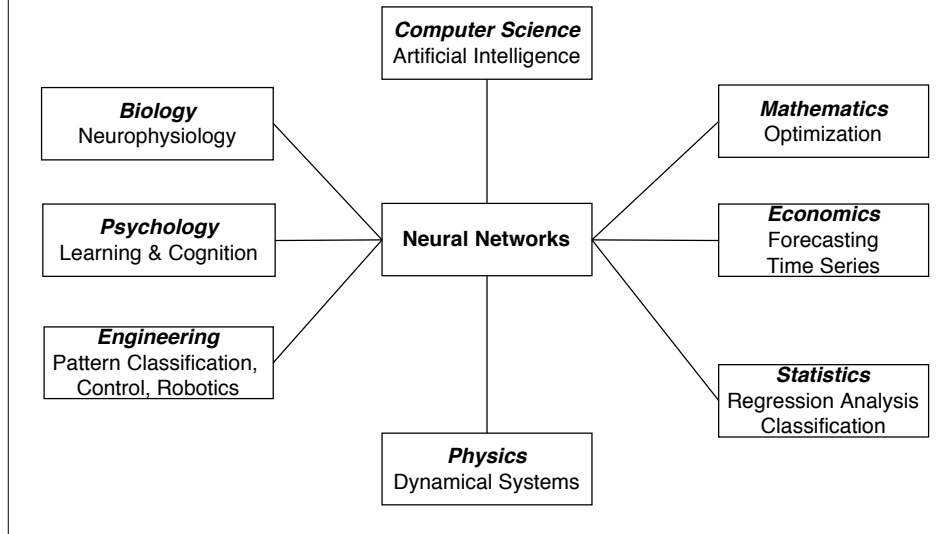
Computer Science
Artificial Intelligence

Biology
Neurophysiology

Mathematics
Optimization

Psychology
Learning & Cognition

Neural Networks

Economics
Forecasting
Time Series

Engineering
Pattern Classification,
Control, Robotics

Statistics
Regression Analysis
Classification

Physics
Dynamical Systems